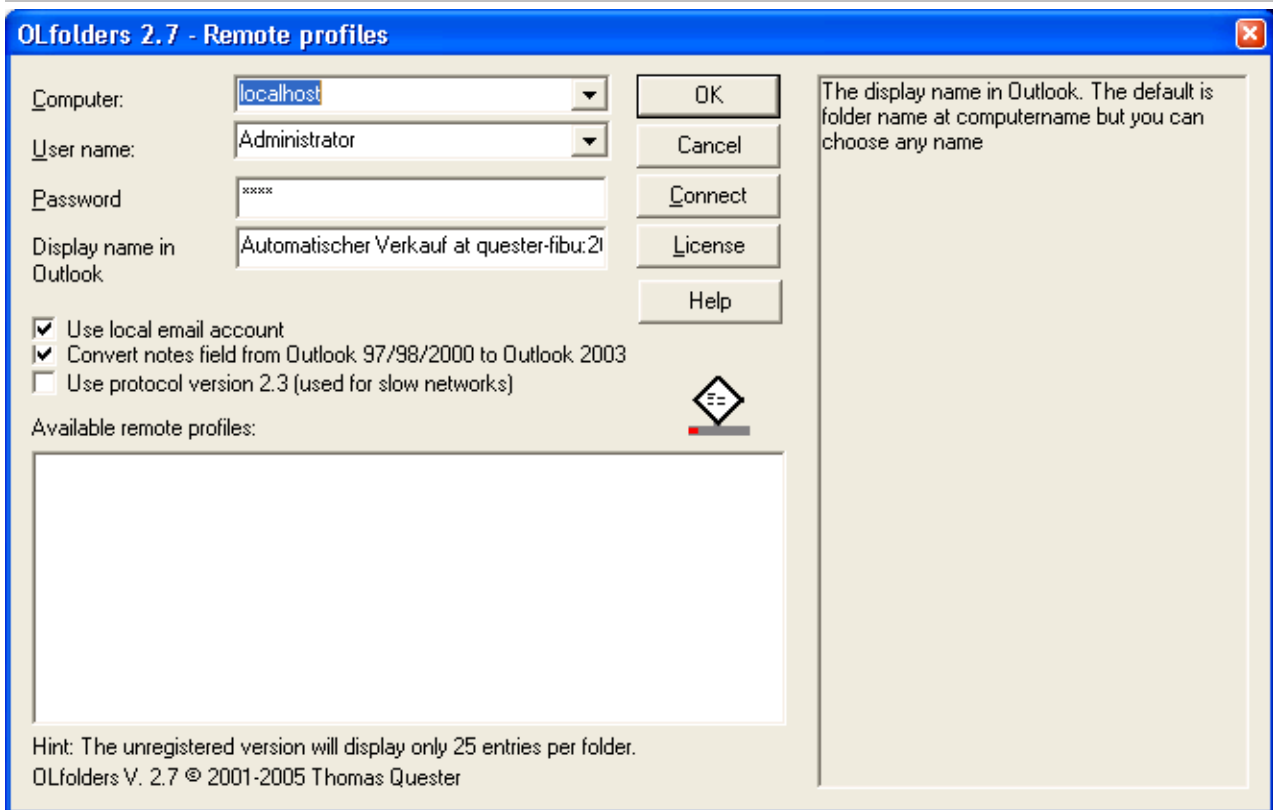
OLfolders 2.7 - Remote profiles

Computer: localhost

User name: Administrator

Password ****

Display name in Outlook Automatischer Verkauf at quester-fibu:2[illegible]

OK

Cancel

Connect

License

Help

Use local email account

Convert notes field from Outlook 97/98/2000 to Outlook 2003

Use protocol version 2.3 (used for slow networks)

Available remote profiles:

Hint: The unregistered version will display only 25 entries per folder.

OLfolders V. 2.7 © 2001-2005 Thomas Quester

The display name in Outlook. The default is folder name at computername but you can choose any name